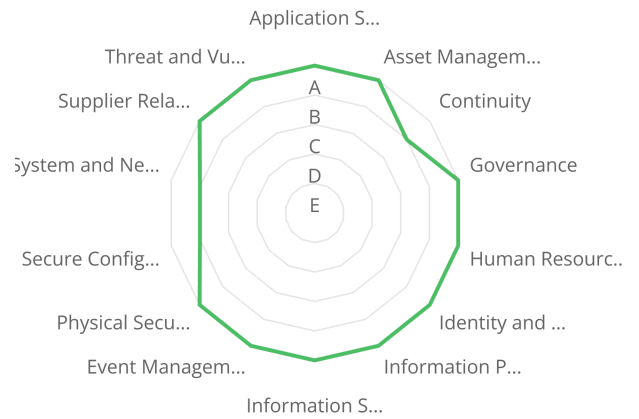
Application S...

Threat and Vu...

Asset Managem...

Supplier Rela...

Continuity

System and Ne...

Governance

Secure Config...

Human Resourc...

Physical Secu...

Identity and ...

Event Managem...

Information P...

Information S...

A
B
C
D
E